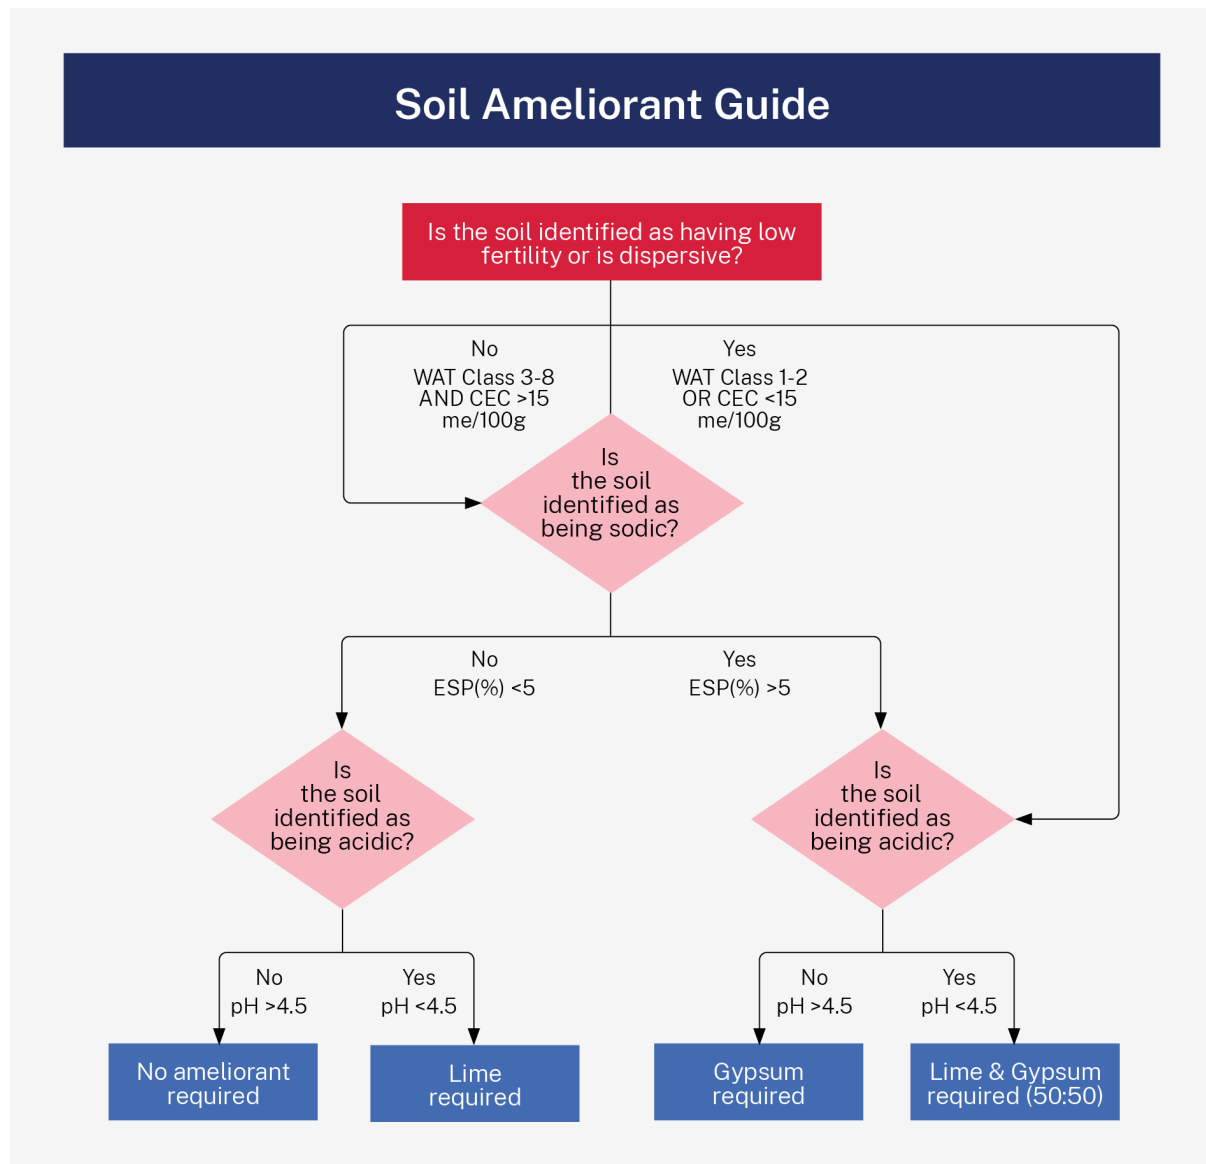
Soil Ameliorant Guide

Is the soil identified as having low fertility or is dispersive?

No
WAT Class 3-8 AND CEC >15 me/100g

Yes
WAT Class 1-2 OR CEC <15 me/100g

Is the soil identified as being sodic?

No
ESP(%) <5

Yes
ESP(%) >5

Is the soil identified as being acidic?

Is the soil identified as being acidic?

No
pH >4.5

Yes
pH <4.5

No
pH >4.5

Yes
pH <4.5

No ameliorant required

Lime required

Gypsum required

Lime & Gypsum required (50:50)